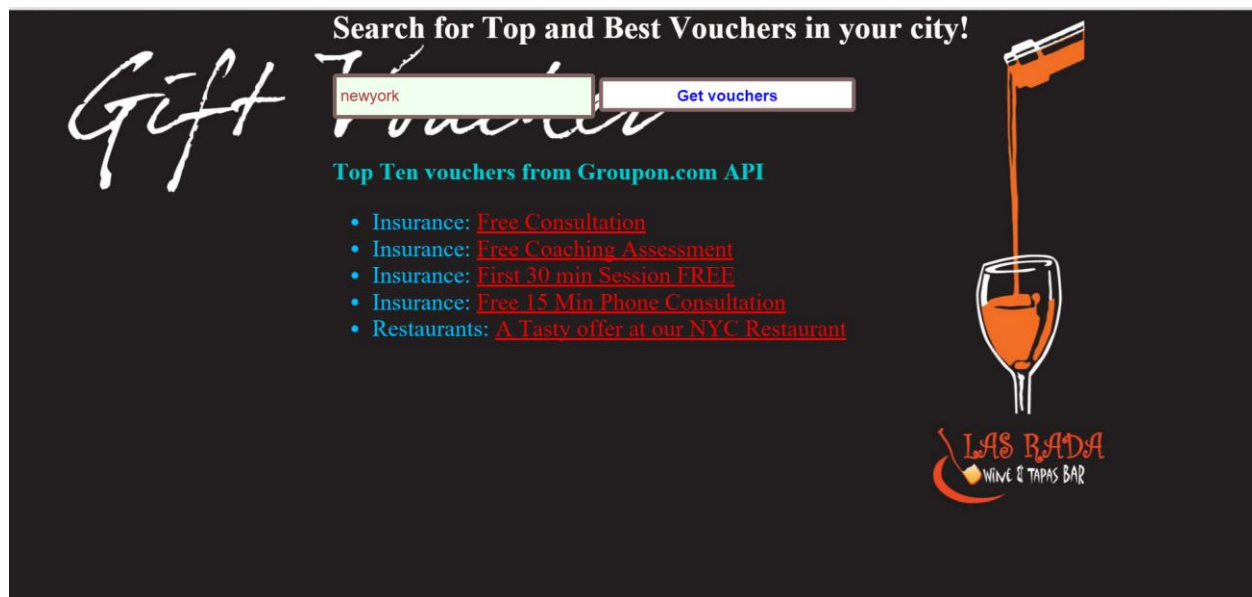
Search for Top and Best Vouchers in your city!

Gift Voucher

newyork

Get vouchers

Top Ten vouchers from Groupon.com API

- Insurance: Free Consultation
- Insurance: Free Coaching Assessment
- Insurance: First 30 min Session FREE
- Insurance: Free 15 Min Phone Consultation
- Restaurants: A Tasty offer at our NYC Restaurant

LAS RADA
WINE & TAPAS BAR